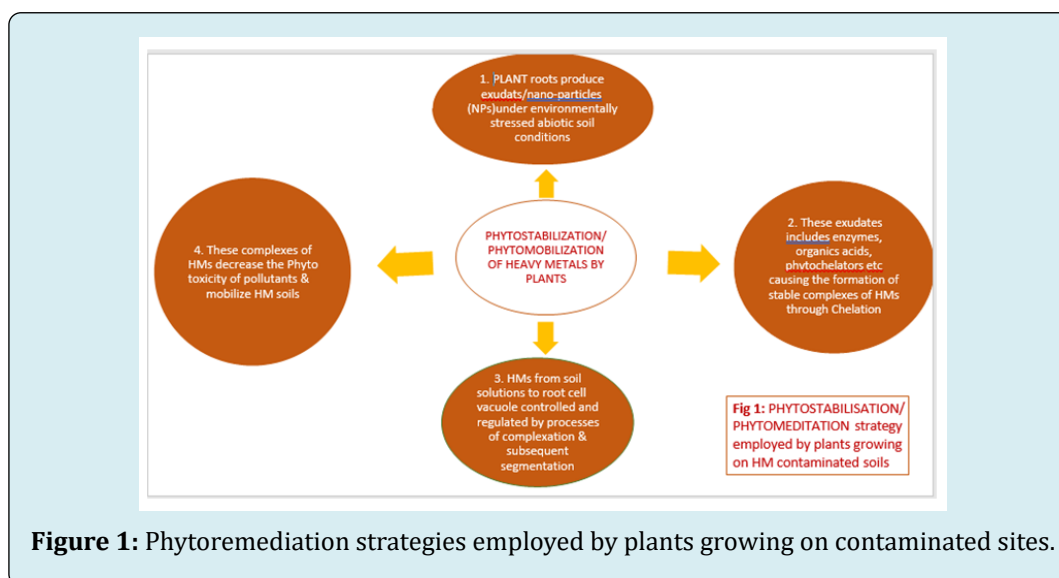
PHYTOSTABILIZATION/ PHYTOMOBILIZATION OF HEAVY METALS BY PLANTS

1. PLANT roots produce exudats/nano-particles (NPs)under environmentally stressed abiotic soil conditions

2. These exudates includes enzymes, organics acids, phytochelators etc causing the formation of stable complexes of HMs through Chelation

3. HMs from soil solutions to root cell vacuole controlled and regulated by processes of complexation & subsequent segmentation

4. These complexes of HMs decrease the Phyto toxicity of pollutants & mobilize HM soils

Fig 1: PHYTOSTABILISATION/ PHYTOMEDITATION strategy employed by plants growing on HM contaminated soils

Figure 1: Phytoremediation strategies employed by plants growing on contaminated sites.